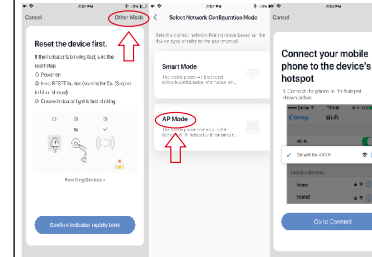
Cancel

Other Mode

Reset the device first.

If the indicator is blinking fast, skip the reset step

1. Power on

2. Press RESET button (waiting for 5s, 3s layer in Other Manual)

3. Ensure indicator light is fast blinking

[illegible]

Confirm indicator rapidly blink

Select Network Configuration Mode

Select a correct network pairing mode based on the device indicator for the user manual.

Smart Mode

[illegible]

AP Mode

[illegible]

Cancel

Connect your mobile phone to the device's hotspot

1. Connect the phone to the hotspot shown below

Wi-Fi

SmartLife-XXXX

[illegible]

Go to Connect